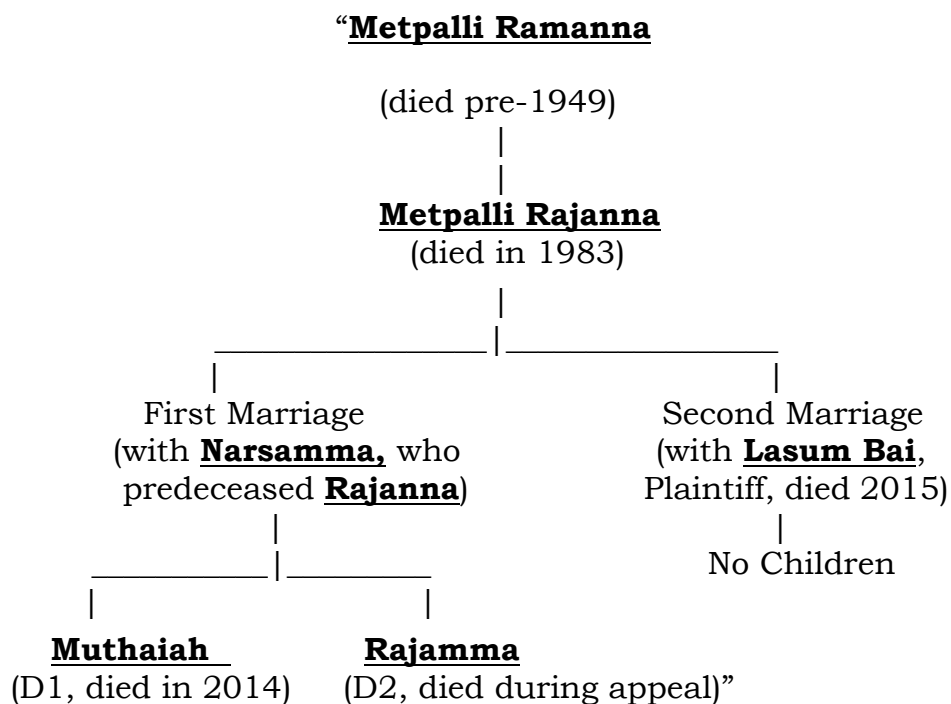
“Metpalli Ramanna

(died pre-1949)

Metpalli Rajanna
(died in 1983)

First Marriage
(with Narsamma, who predeceased Rajanna)

Second Marriage
(with Lasum Bai, Plaintiff, died 2015)

No Children

Muthaiah
(D1, died in 2014)

Rajamma
(D2, died during appeal)”